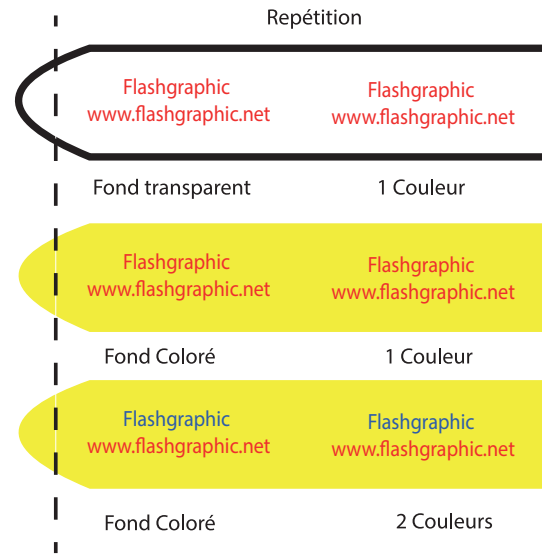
Repétition

Flashgraphic
www.flashgraphic.net

Flashgraphic
www.flashgraphic.net

Fond transparent

1 Couleur

Flashgraphic
www.flashgraphic.net

Flashgraphic
www.flashgraphic.net

Fond Coloré

1 Couleur

Flashgraphic
www.flashgraphic.net

Flashgraphic
www.flashgraphic.net

Fond Coloré

2 Couleurs